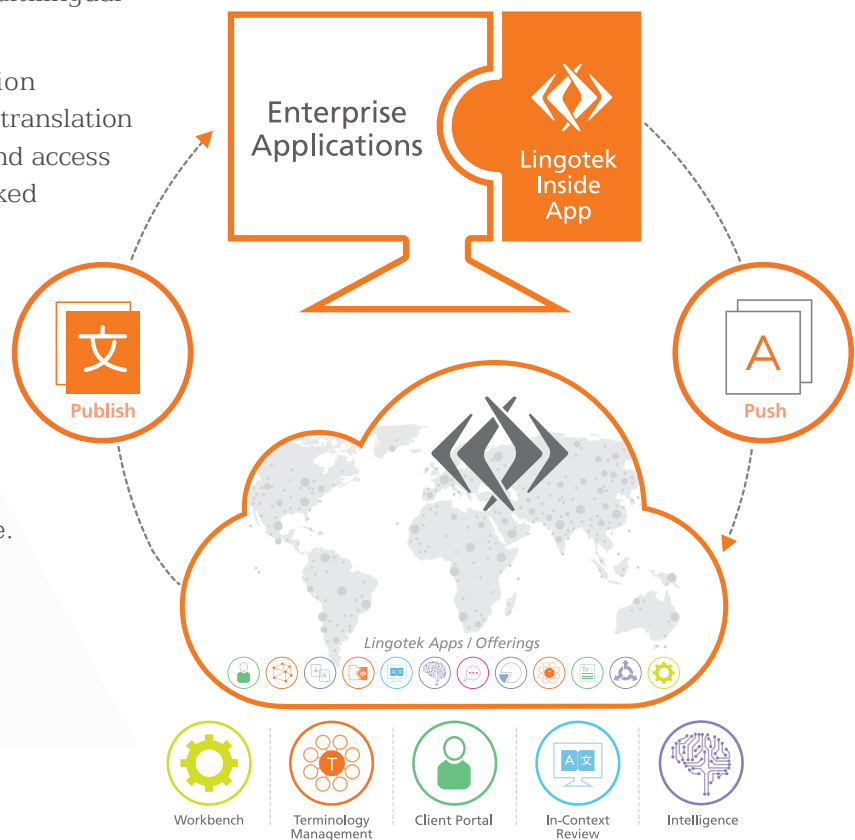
ultilingual

ion
translation
nd access
ked

e.

Enterprise Applications

Lingotek Inside App

文

Publish

A

Push

Lingotek Apps / Offerings

T

A 文

Workbench

Terminology Management

Client Portal

In-Context Review

Intelligence